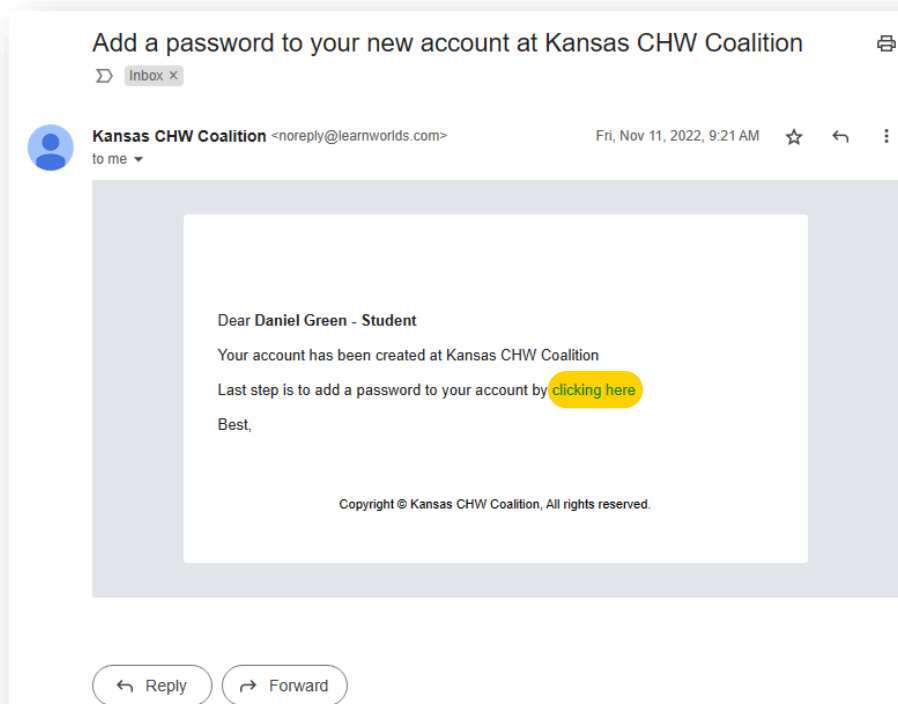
Add a password to your new account at Kansas CHW Coalition

Inbox ×

Kansas CHW Coalition <noreply@learnworlds.com>
to me

Fri, Nov 11, 2022, 9:21 AM

Dear **Daniel Green - Student**

Your account has been created at Kansas CHW Coalition

Last step is to add a password to your account by clicking here

Best,

Copyright © Kansas CHW Coalition, All rights reserved.

Reply

Forward